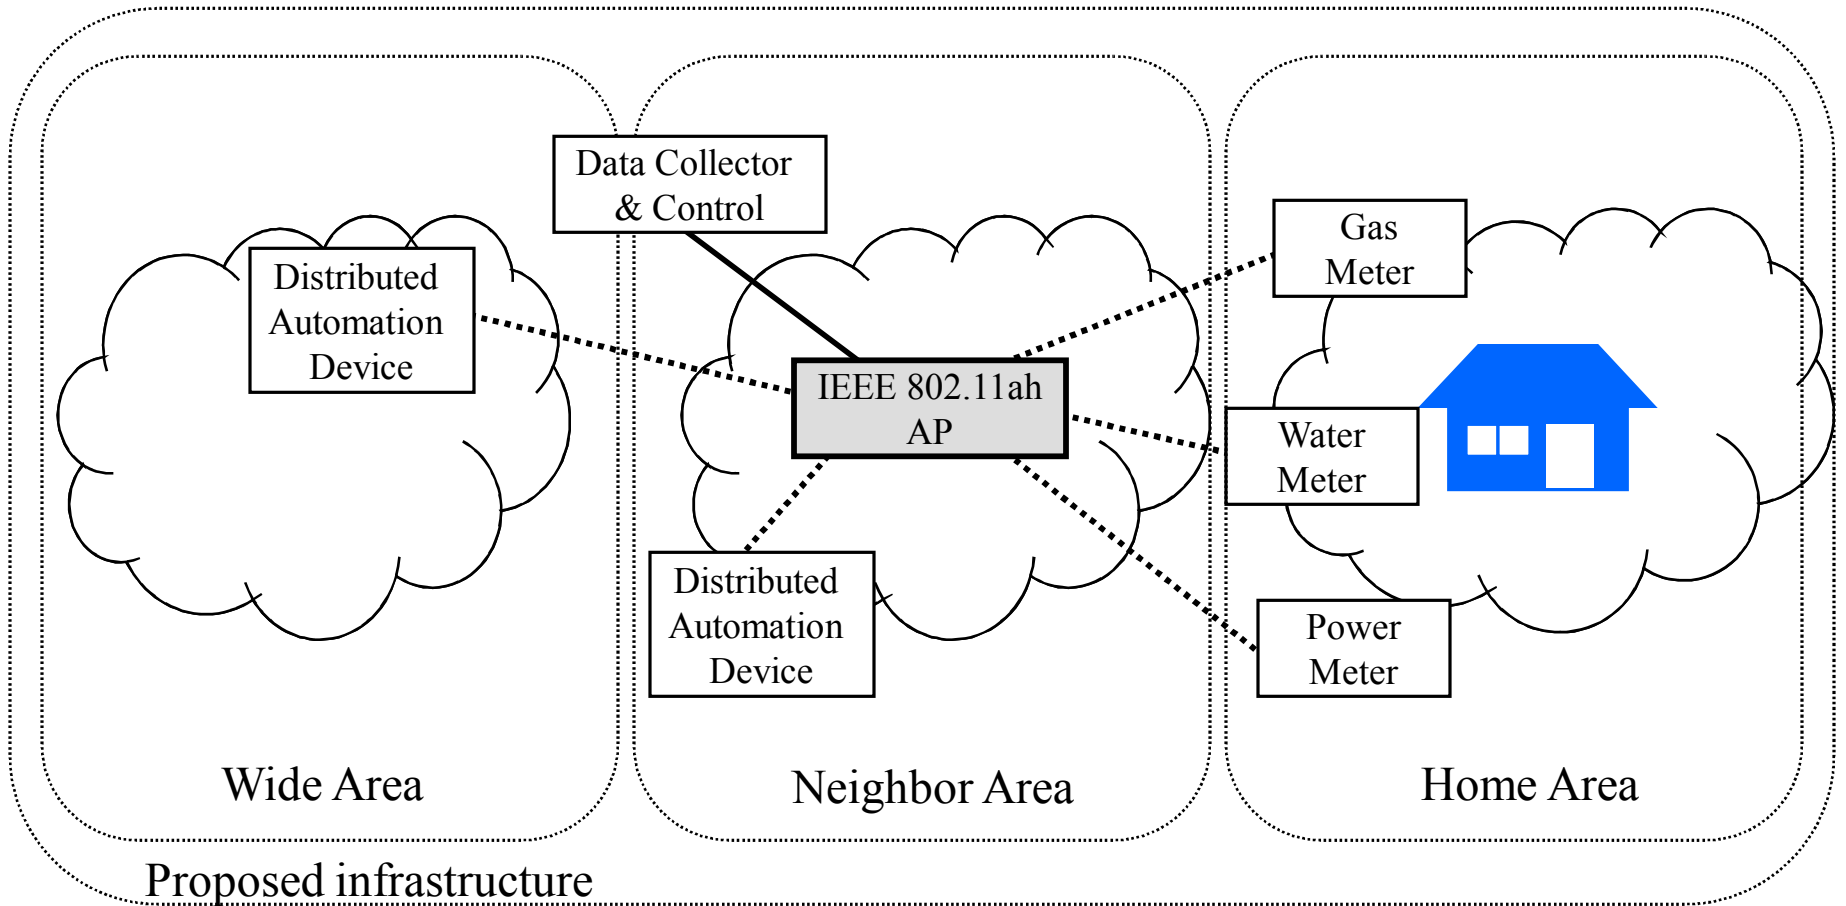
Data Collector & Control

Distributed Automation Device

IEEE 802.11ah AP

Gas Meter

Water Meter

Distributed Automation Device

Power Meter

Wide Area

Neighbor Area

Home Area

Proposed infrastructure